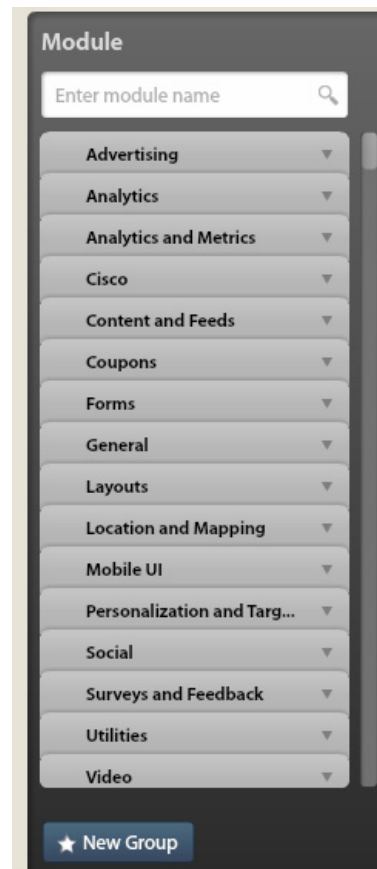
Module

Enter module name

Advertising

Analytics

Analytics and Metrics

Cisco

Content and Feeds

Coupons

Forms

General

Layouts

Location and Mapping

Mobile UI

Personalization and Targ...

Social

Surveys and Feedback

Utilities

Video

New Group